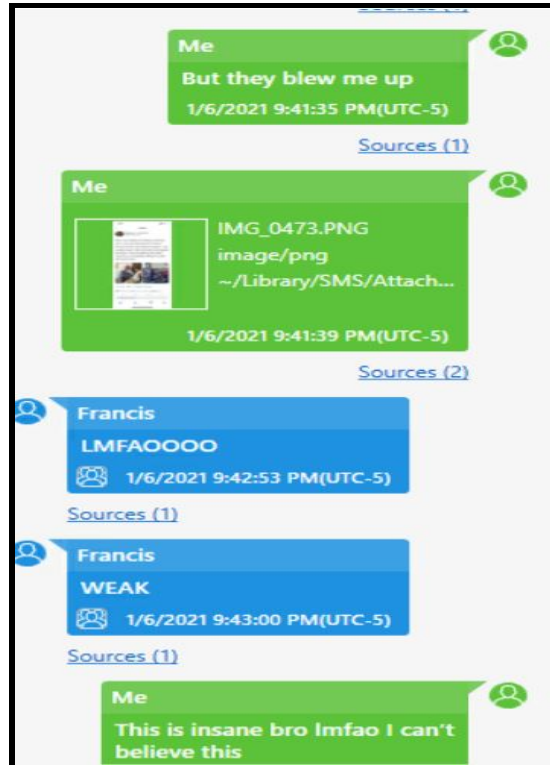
Me
But they blew me up
1/6/2021 9:41:35 PM(UTC-5)

Sources (1)

Me
IMG_0473.PNG
image/png
~/Library/SMS/Attach...
1/6/2021 9:41:39 PM(UTC-5)

Sources (2)

Francis
LMFAOOOO
1/6/2021 9:42:53 PM(UTC-5)

Sources (1)

Francis
WEAK
1/6/2021 9:43:00 PM(UTC-5)

Sources (1)

Me
This is insane bro lmfao I can't believe this